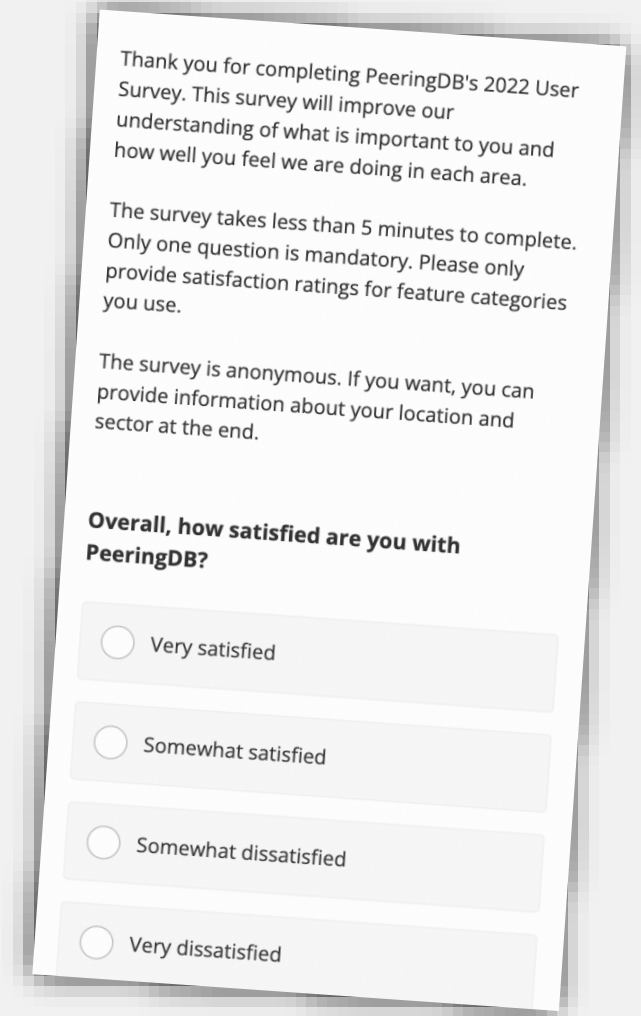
Thank you for completing PeeringDB's 2022 User Survey. This survey will improve our understanding of what is important to you and how well you feel we are doing in each area.

The survey takes less than 5 minutes to complete. Only one question is mandatory. Please only provide satisfaction ratings for feature categories you use.

The survey is anonymous. If you want, you can provide information about your location and sector at the end.

Overall, how satisfied are you with PeeringDB?

Very satisfied

Somewhat satisfied

Somewhat dissatisfied

Very dissatisfied